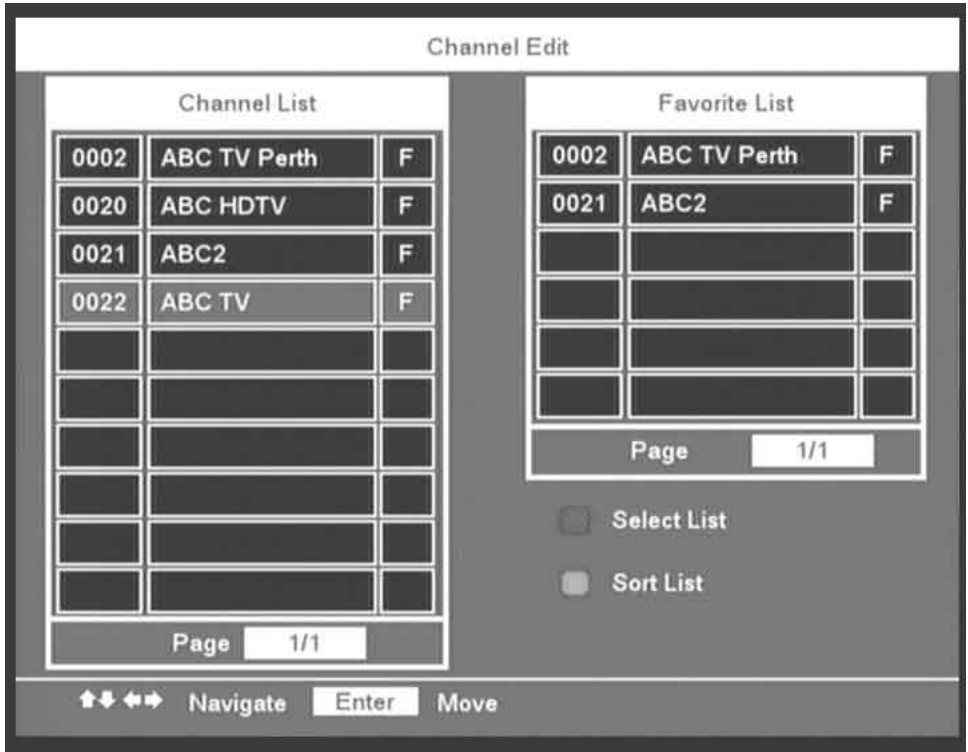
Channel Edit

Channel List

| | | |
|---|---|---|
| 0002 | ABC TV Perth | F |
| 0020 | ABC HDTV | F |
| 0021 | ABC2 | F |
| 0022 | ABC TV | F |

Page 1/1

Favorite List

| | | |
|---|---|---|
| 0002 | ABC TV Perth | F |
| 0021 | ABC2 | F |

Page 1/1

Select List

Sort List

Navigate Enter Move